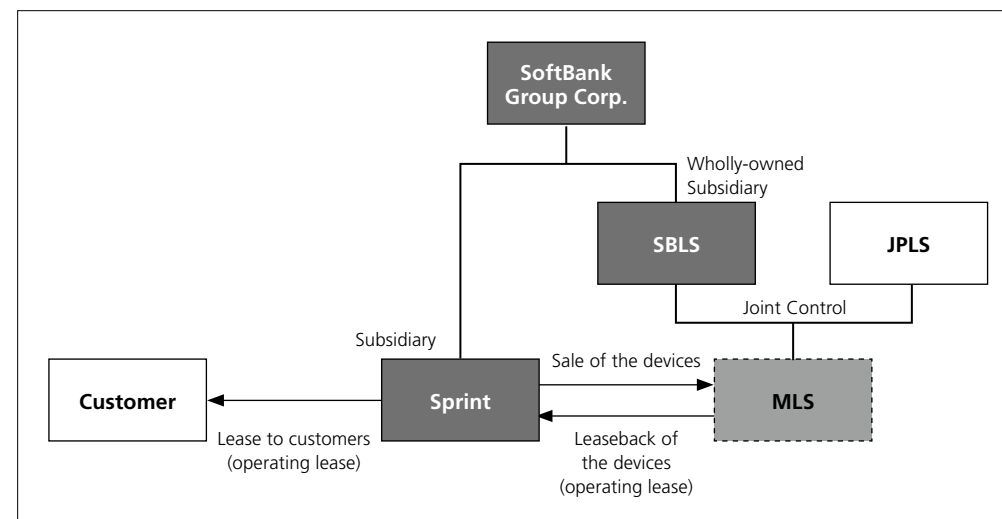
SoftBank Group Corp.

Wholly-owned Subsidiary

SBLS

JPLS

Joint Control

Subsidiary

Sale of the devices

Customer

Sprint

MLS

Lease to customers (operating lease)

Leaseback of the devices (operating lease)